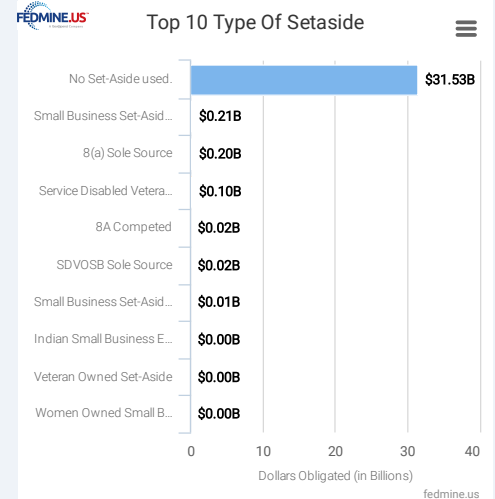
FEDMINE.US

Top 10 Type Of Setaside

| Type | Value |
|---|---|
| No Set-Aside used. | $31.53B |
| Small Business Set-Asid... | $0.21B |
| 8(a) Sole Source | $0.20B |
| Service Disabled Vetera... | $0.10B |
| 8A Competed | $0.02B |
| SDVOSB Sole Source | $0.02B |
| Small Business Set-Asid... | $0.01B |
| Indian Small Business E... | $0.00B |
| Veteran Owned Set-Aside | $0.00B |
| Women Owned Small B... | $0.00B |

0 10 20 30 40

Dollars Obligated (in Billions)

fedmine.us